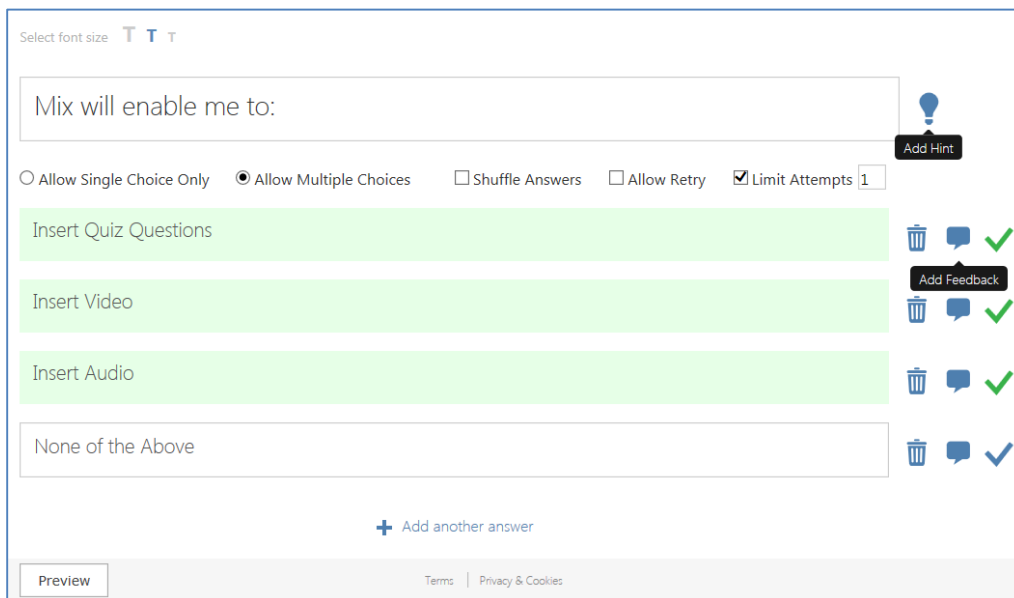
Select font size T T T

Mix will enable me to:

Add Hint

Allow Single Choice Only
Allow Multiple Choices
Shuffle Answers
Allow Retry
Limit Attempts 1

Insert Quiz Questions

Add Feedback

Insert Video

Insert Audio

None of the Above

+ Add another answer

Preview

Terms | Privacy & Cookies